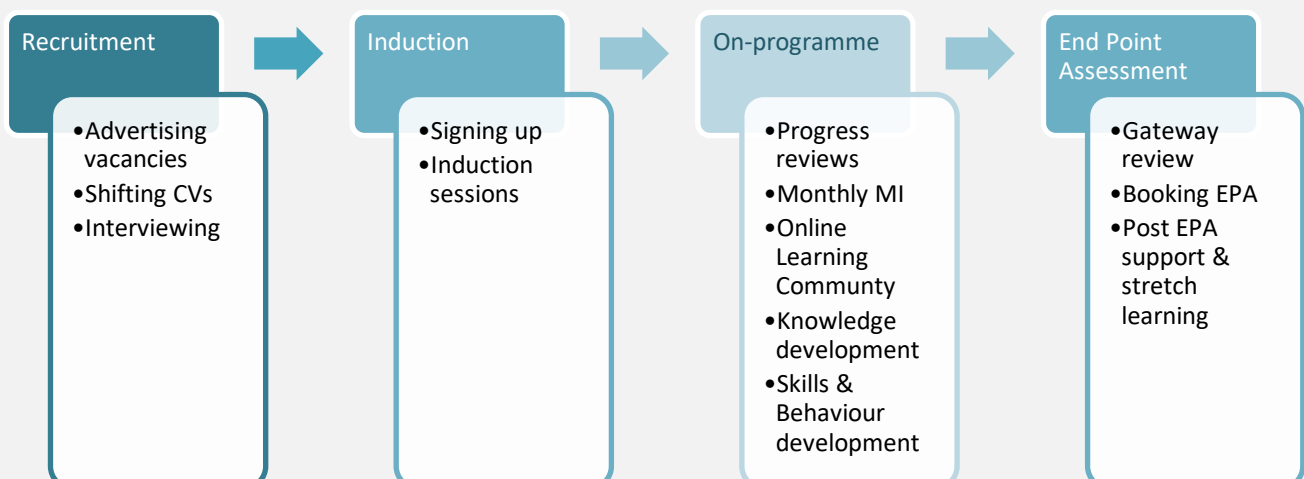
Recruitment

- Advertising vacancies
- Shifting CVs
- Interviewing

Induction

- Signing up
- Induction sessions

On-programme

- Progress reviews
- Monthly MI
- Online Learning Communty
- Knowledge development
- Skills & Behaviour development

End Point Assessment

- Gateway review
- Booking EPA
- Post EPA support & stretch learning